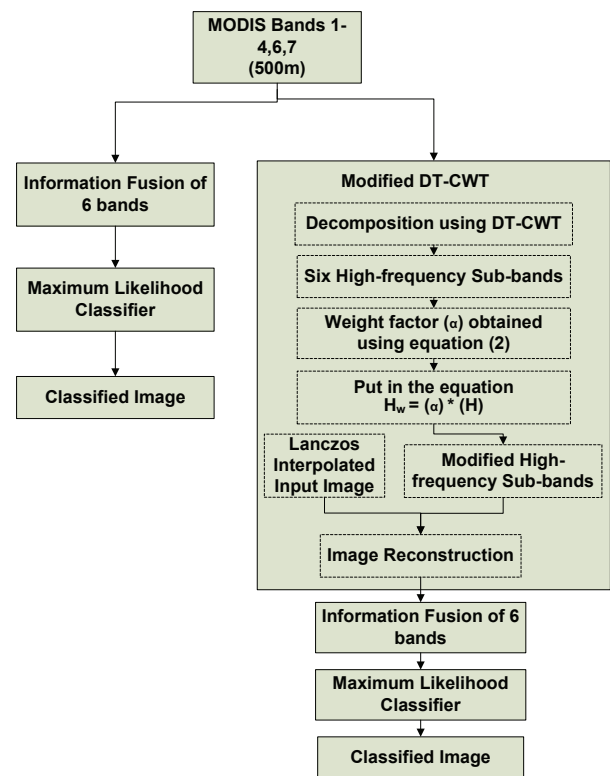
MODIS Bands 1-4,6,7
(500m)

Information Fusion of 6 bands

Maximum Likelihood Classifier

Classified Image

Modified DT-CWT

Decomposition using DT-CWT

Six High-frequency Sub-bands

Weight factor (α) obtained using equation (2)

Put in the equation
$H_w = (\alpha) * (H)$

Lanczos Interpolated Input Image

Modified High-frequency Sub-bands

Image Reconstruction

Information Fusion of 6 bands

Maximum Likelihood Classifier

Classified Image